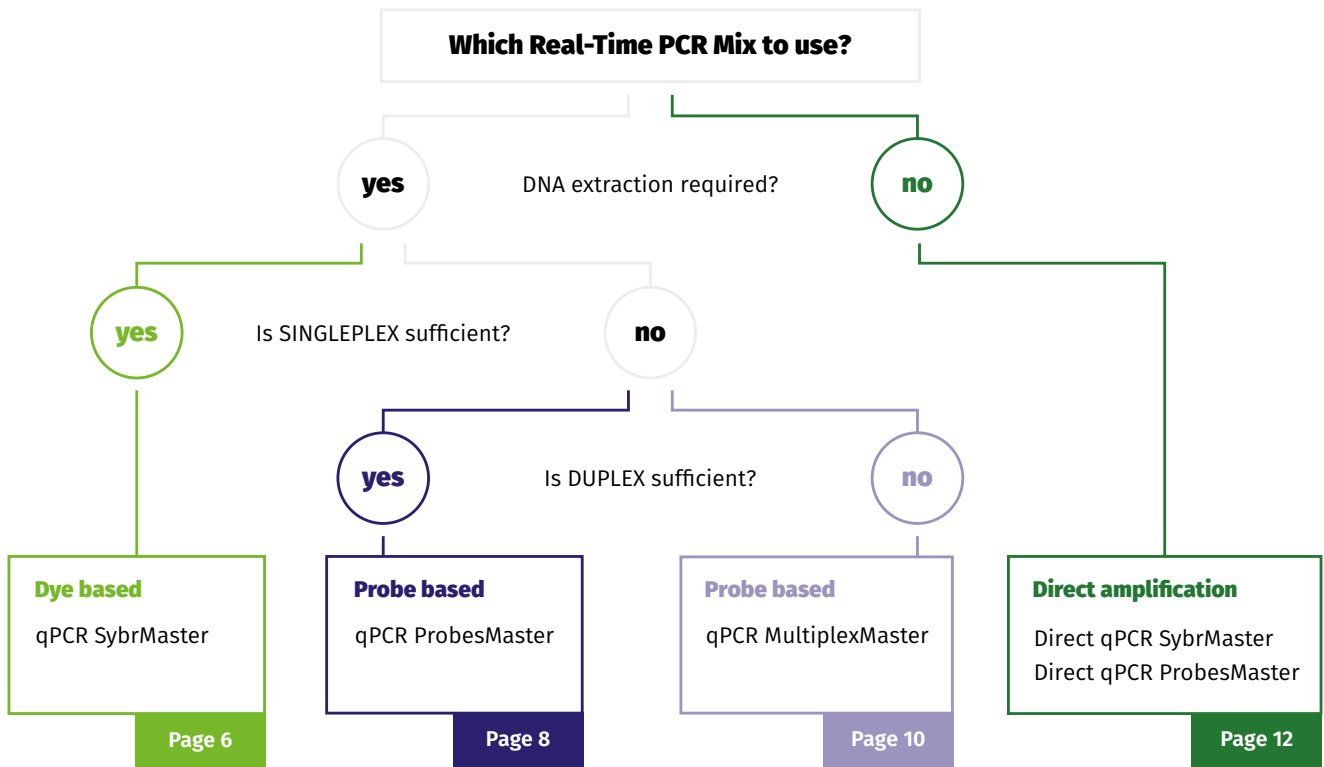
Which Real-Time PCR Mix to use?

yes

DNA extraction required?

no

yes

Is SINGLEPLEX sufficient?

no

yes

Is DUPLEX sufficient?

no

Dye based
qPCR SybrMaster
Page 6

Probe based
qPCR ProbesMaster
Page 8

Probe based
qPCR MultiplexMaster
Page 10

Direct amplification
Direct qPCR SybrMaster
Direct qPCR ProbesMaster
Page 12